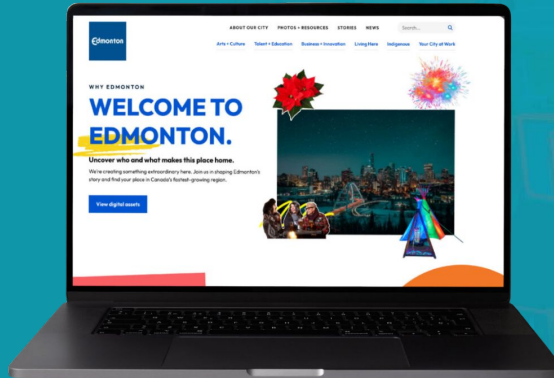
Edmonton

ABOUT OUR CITY PHOTOS + RESOURCES STORIES NEWS Search...

Arts + Culture Talent + Education Business + Innovation Living Here Indigenous Your City at Work

WHY EDMONTON

WELCOME TO EDMONTON.

Uncover who and what makes this place home.

We're creating something extraordinary here. Join us in shaping Edmonton's story and find your place in Canada's fastest-growing region.

View digital assets